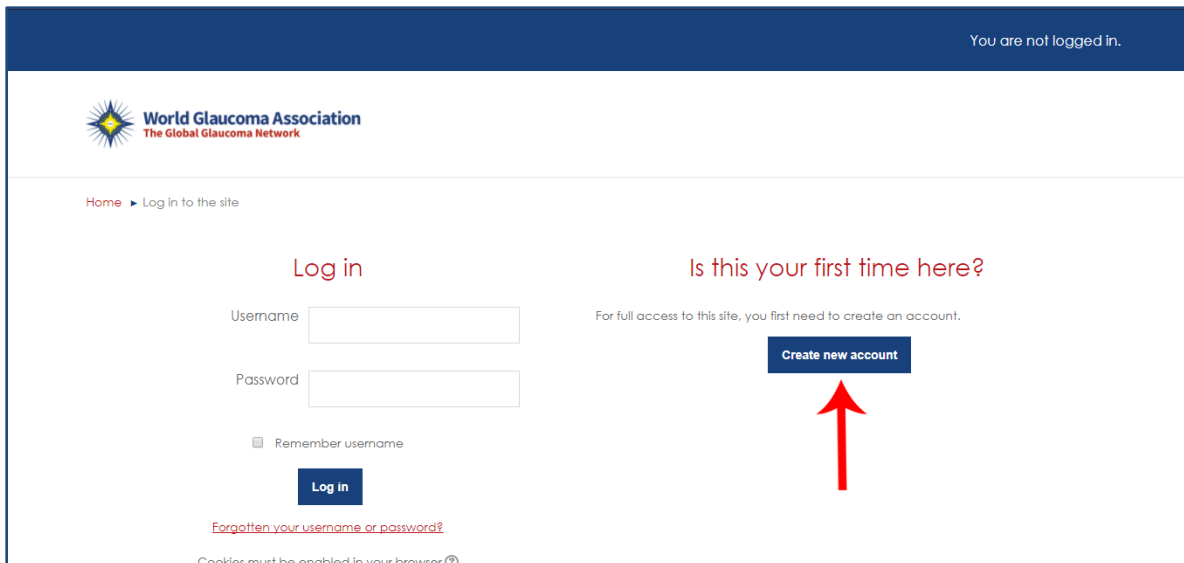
You are not logged in.

World Glaucoma Association
The Global Glaucoma Network

Home ► Log in to the site

Log in

Username

Password

Remember username

Log in

Forgotten your username or password?

Cookies must be enabled in your browser

Is this your first time here?

For full access to this site, you first need to create an account.

Create new account